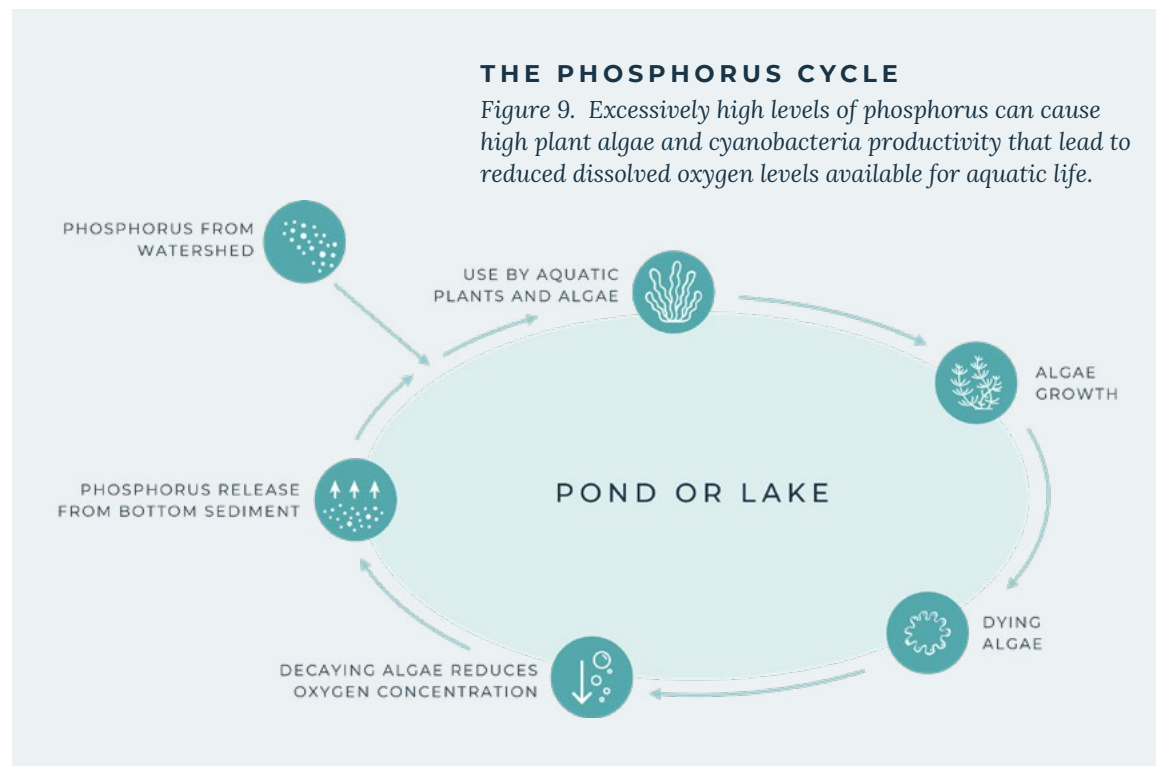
THE PHOSPHORUS CYCLE

Figure 9. Excessively high levels of phosphorus can cause high plant algae and cyanobacteria productivity that lead to reduced dissolved oxygen levels available for aquatic life.

PHOSPHORUS FROM WATERSHED

USE BY AQUATIC PLANTS AND ALGAE

ALGAE GROWTH

PHOSPHORUS RELEASE FROM BOTTOM SEDIMENT

POND OR LAKE

DYING ALGAE

DECAYING ALGAE REDUCES OXYGEN CONCENTRATION